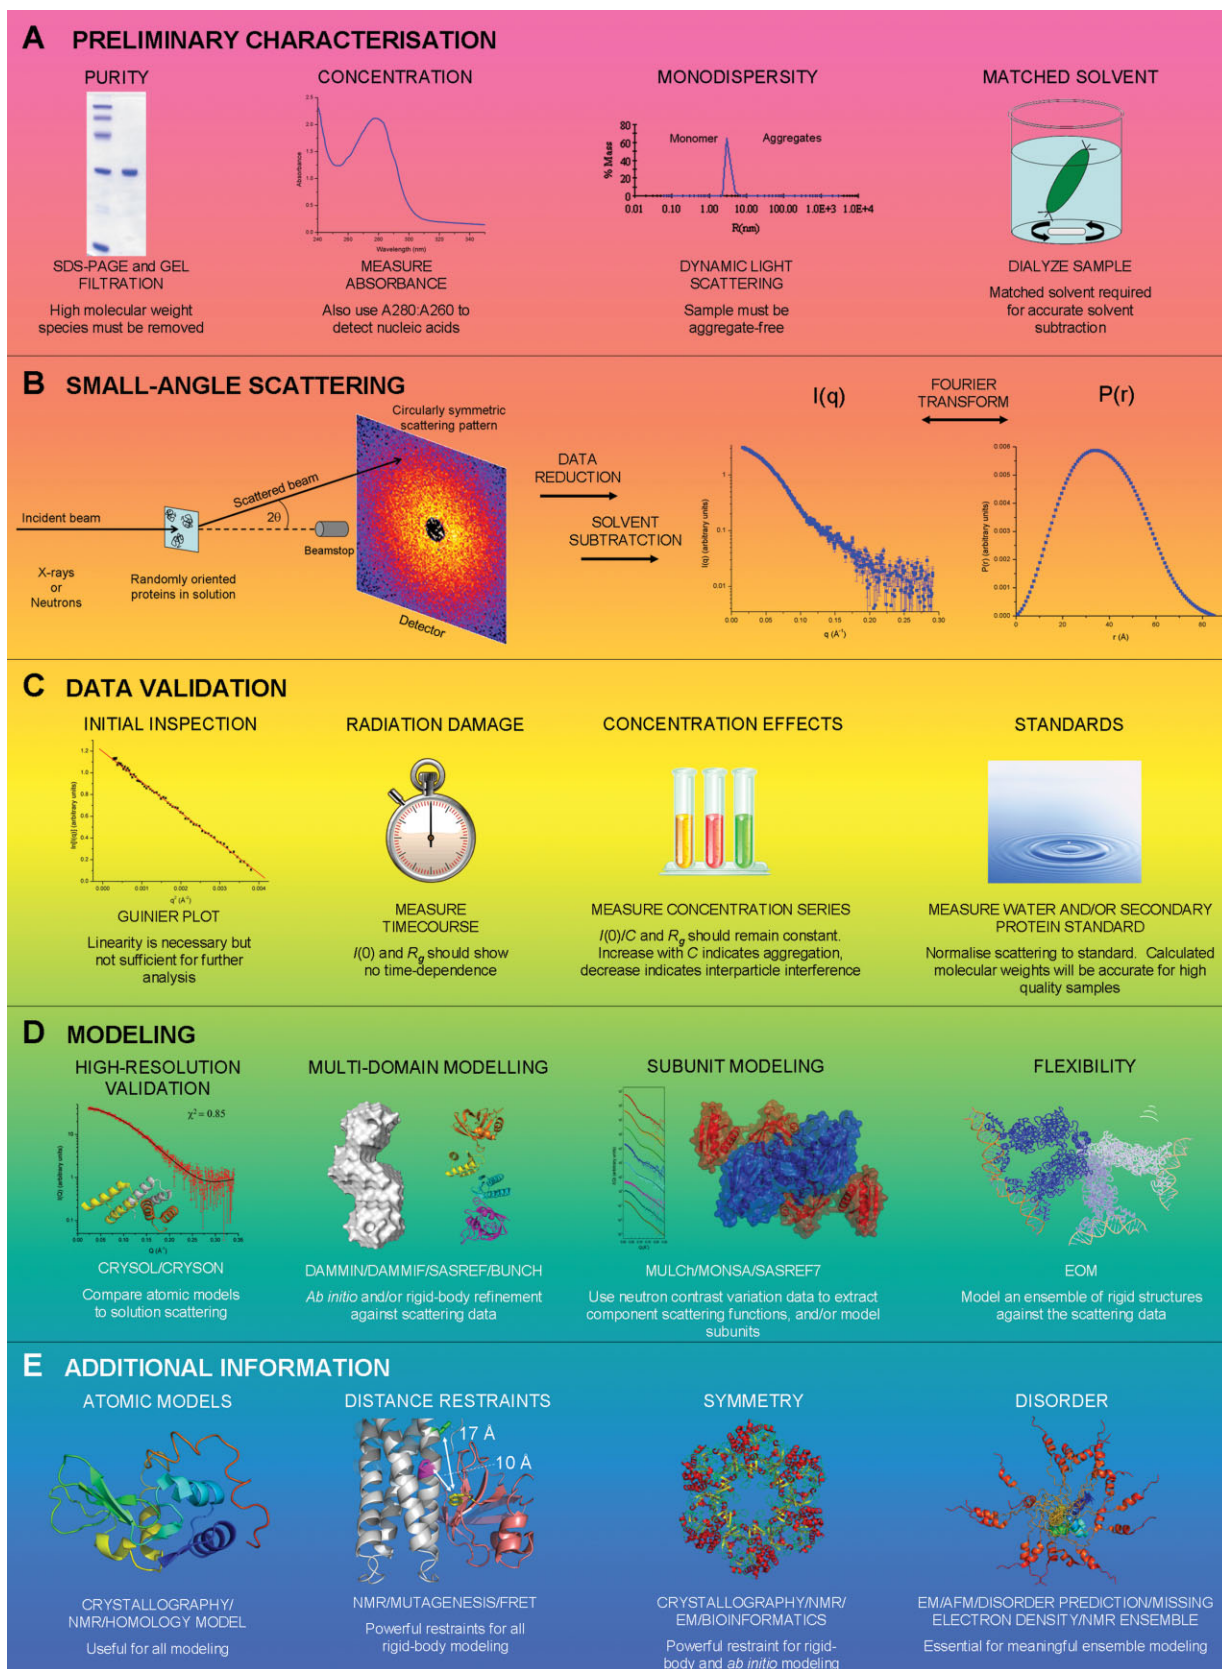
A PRELIMINARY CHARACTERISATION

PURITY

SDS-PAGE and GEL FILTRATION

High molecular weight species must be removed

CONCENTRATION

Absorbance

Wavelength (nm)

MEASURE ABSORBANCE

Also use A280:A260 to detect nucleic acids

MONODISPERSITY

% Mass

Monomer

Aggregates

0.01 0.10 1.00 10.00 100.00 1.0E+3 1.0E+4

R(nm)

DYNAMIC LIGHT SCATTERING

Sample must be aggregate-free

MATCHED SOLVENT

DIALYZE SAMPLE

Matched solvent required for accurate solvent subtraction

B SMALL-ANGLE SCATTERING

Incident beam

X-rays or Neutrons

Randomly oriented proteins in solution

Scattered beam

$2\theta$

Beamstop

Circularly symmetric scattering pattern

Detector

DATA REDUCTION

SOLVENT SUBTRACTION

I(q)

I(q) (arbitrary units)

q (Å$^{-1}$)

FOURIER TRANSFORM

P(r)

P(r) (arbitrary units)

r (Å)

C DATA VALIDATION

INITIAL INSPECTION

GUINIER PLOT

Linearity is necessary but not sufficient for further analysis

RADIATION DAMAGE

MEASURE TIMECOURSE

$I(0)$ and $R_g$ should show no time-dependence

CONCENTRATION EFFECTS

MEASURE CONCENTRATION SERIES

$I(0)/C$ and $R_g$ should remain constant. Increase with $C$ indicates aggregation, decrease indicates interparticle interference

STANDARDS

MEASURE WATER AND/OR SECONDARY PROTEIN STANDARD

Normalise scattering to standard. Calculated molecular weights will be accurate for high quality samples

D MODELING

HIGH-RESOLUTION VALIDATION

$\chi^2 = 0.85$

CRYSOL/CRYSON

Compare atomic models to solution scattering

MULTI-DOMAIN MODELLING

DAMMIN/DAMMIF/SASREF/BUNCH

Ab initio and/or rigid-body refinement against scattering data

SUBUNIT MODELING

MULCh/MONSA/SASREF7

Use neutron contrast variation data to extract component scattering functions, and/or model subunits

FLEXIBILITY

EOM

Model an ensemble of rigid structures against the scattering data

E ADDITIONAL INFORMATION

ATOMIC MODELS

CRYSTALLOGRAPHY/ NMR/HOMOLOGY MODEL

Useful for all modeling

DISTANCE RESTRAINTS

17 Å

10 Å

NMR/MUTAGENESIS/FRET

Powerful restraints for all rigid-body modeling

SYMMETRY

CRYSTALLOGRAPHY/NMR/ EM/BIOINFORMATICS

Powerful restraint for rigid-body and ab initio modeling

DISORDER

EM/AFM/DISORDER PREDICTION/MISSING ELECTRON DENSITY/NMR ENSEMBLE

Essential for meaningful ensemble modeling